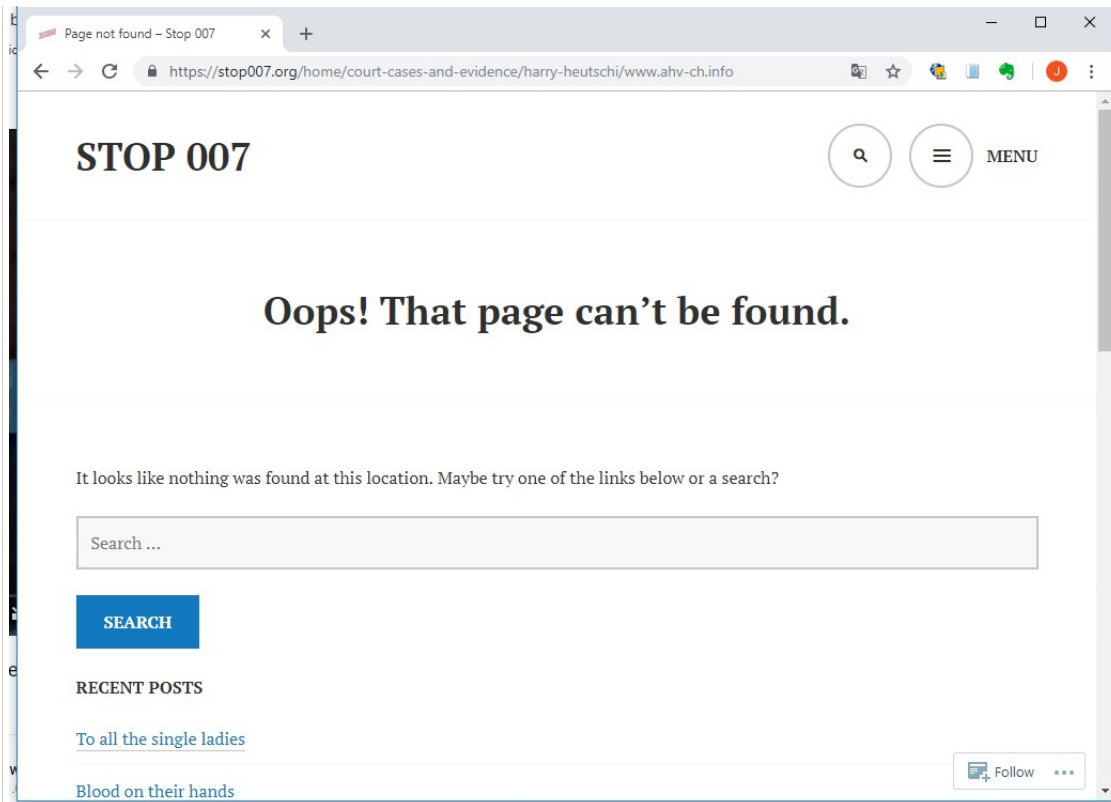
Page not found – Stop 007
https://stop007.org/home/court-cases-and-evidence/harry-heutschi/www.ahv-ch.info
J

STOP 007

MENU

Oops! That page can’t be found.

It looks like nothing was found at this location. Maybe try one of the links below or a search?

Search …

SEARCH

RECENT POSTS

To all the single ladies

Blood on their hands

Follow